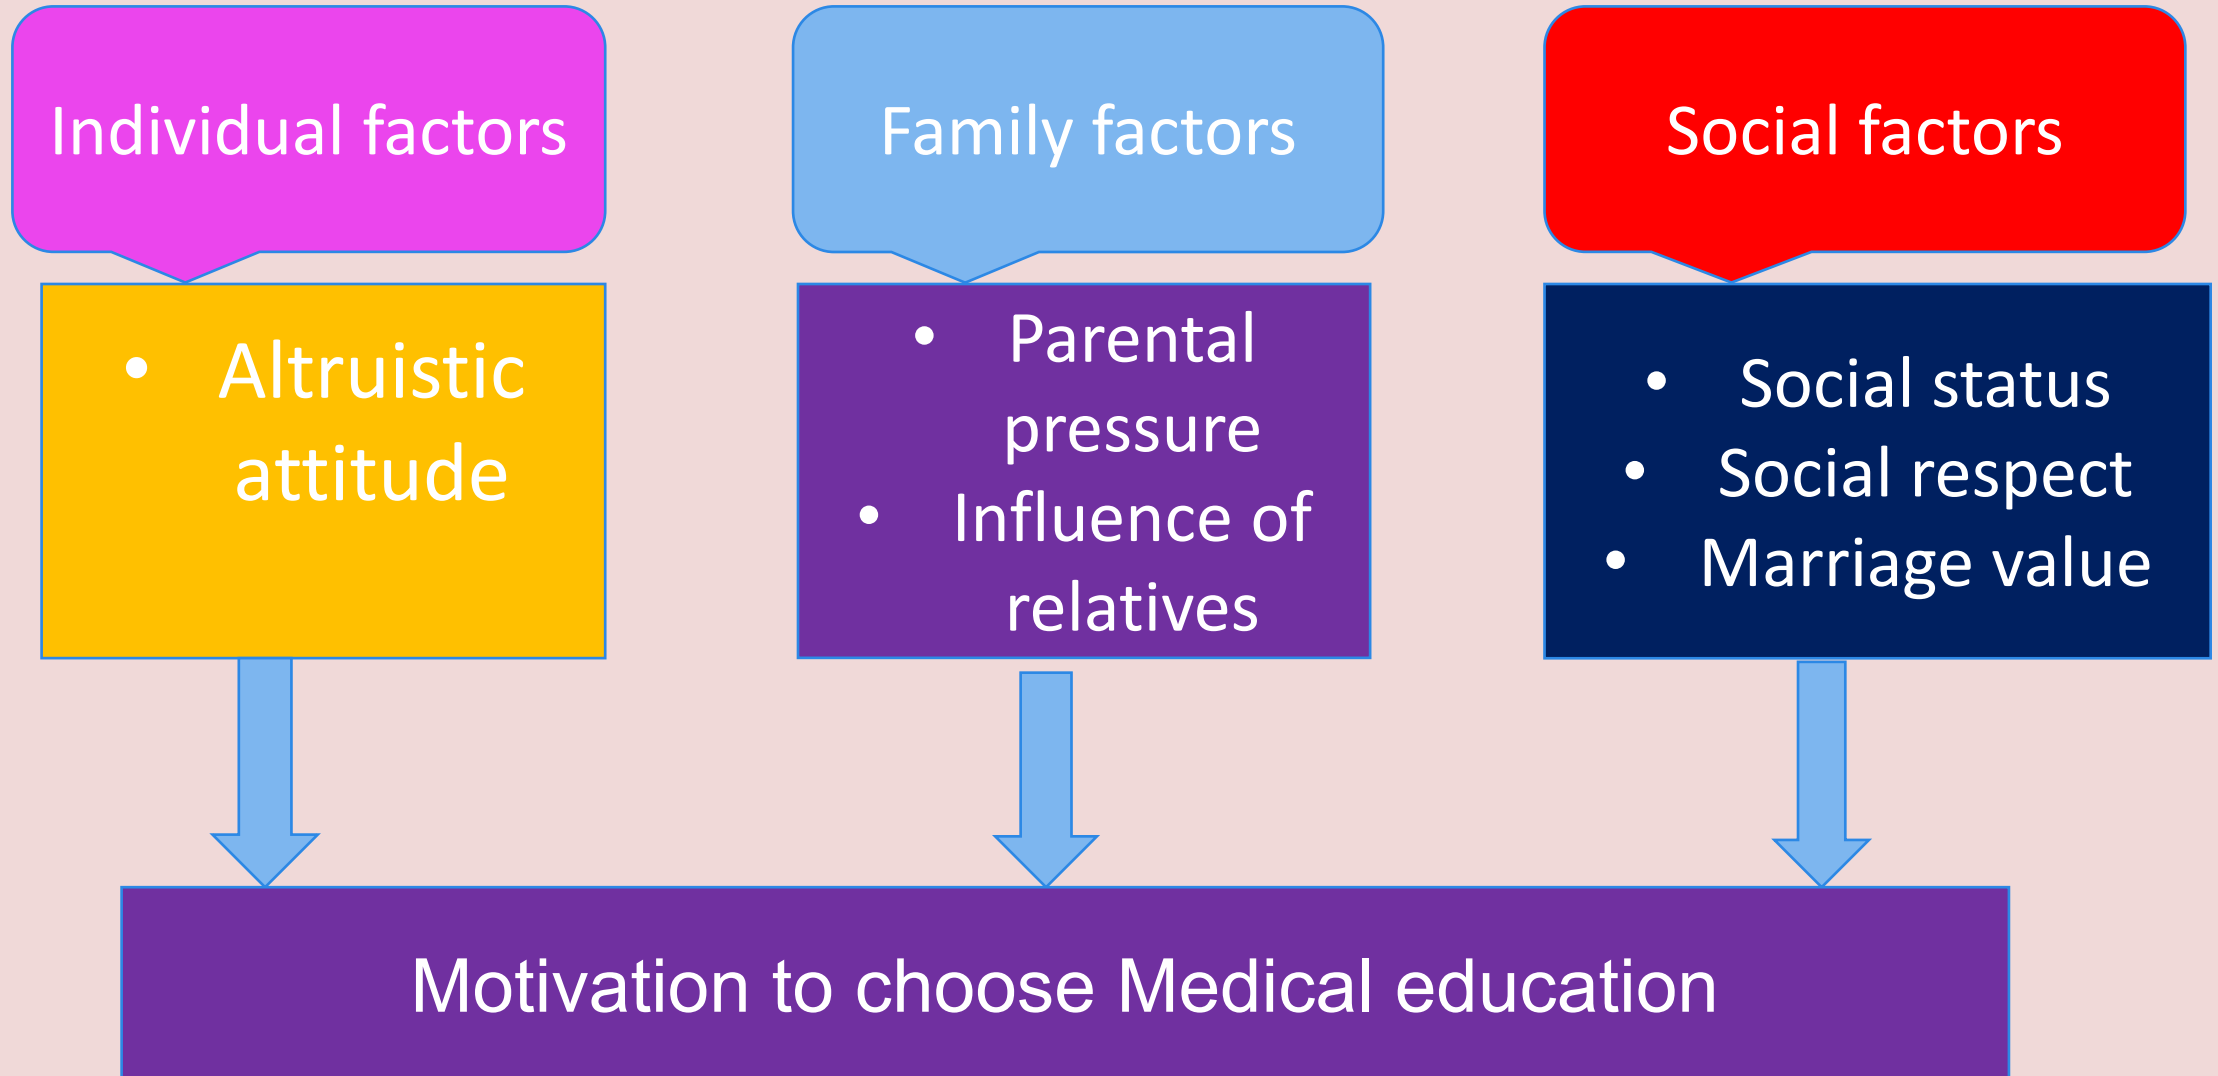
Individual factors

• Altruistic attitude

Family factors

• Parental pressure
• Influence of relatives

Social factors

• Social status
• Social respect
• Marriage value

Motivation to choose Medical education